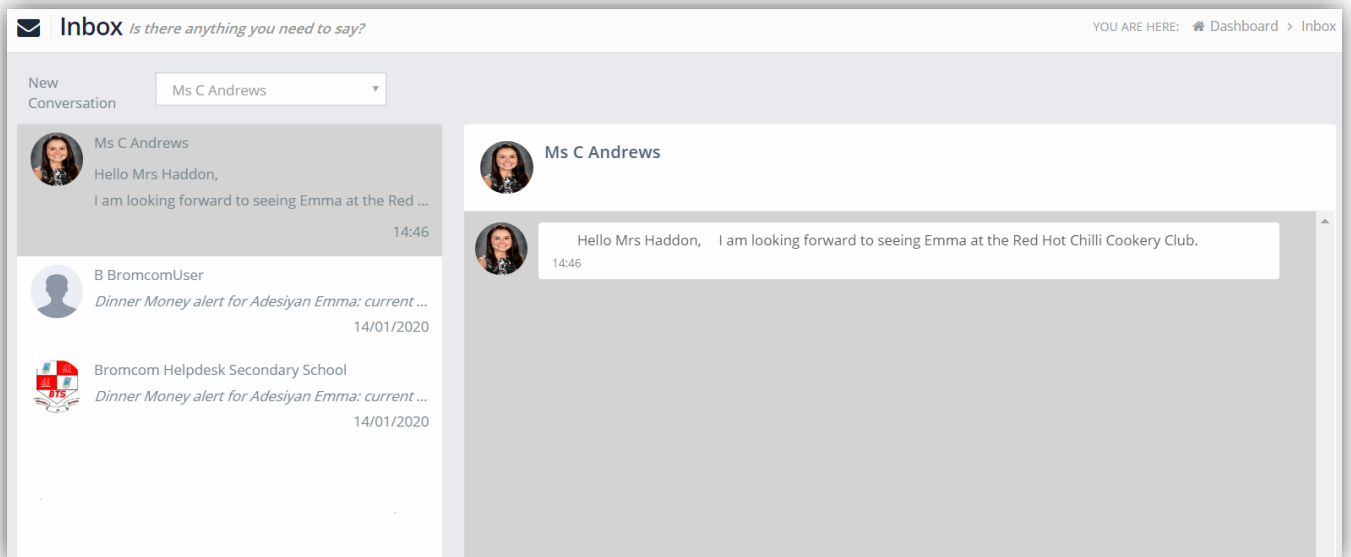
Inbox Is there anything you need to say?

YOU ARE HERE: Dashboard > Inbox

New Conversation

Ms C Andrews

Ms C Andrews
Hello Mrs Haddon,
I am looking forward to seeing Emma at the Red ...
14:46

B BromcomUser
Dinner Money alert for Adesiyan Emma: current ...
14/01/2020

Bromcom Helpdesk Secondary School
Dinner Money alert for Adesiyan Emma: current ...
14/01/2020

BTS

Ms C Andrews

Hello Mrs Haddon, I am looking forward to seeing Emma at the Red Hot Chilli Cookery Club.
14:46